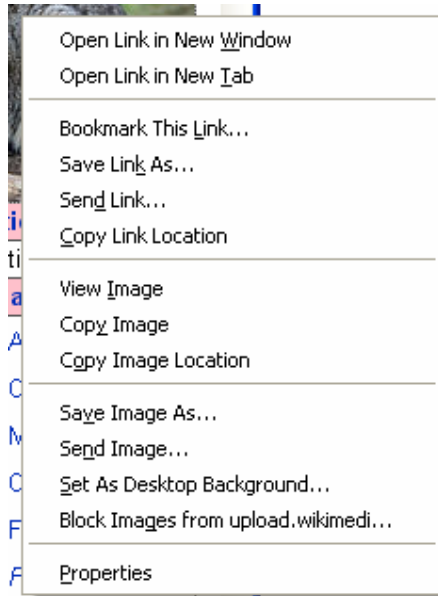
Open Link in New Window
Open Link in New Tab

Bookmark This Link...
Save Link As...
Send Link...
Copy Link Location

View Image
Copy Image
Copy Image Location

Save Image As...
Send Image...
Set As Desktop Background...
Block Images from upload.wikimedi...

Properties